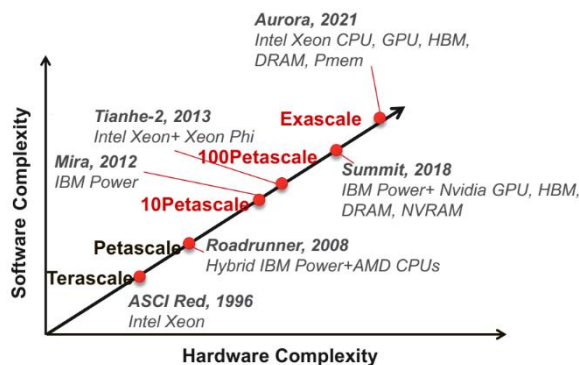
Aurora, 2021
Intel Xeon CPU, GPU, HBM, DRAM, Pmem

Tianhe-2, 2013
Intel Xeon+ Xeon Phi

Exascale

100Petascale

Mira, 2012
IBM Power

Summit, 2018
IBM Power+ Nvidia GPU, HBM, DRAM, NVRAM

10Petascale

Petascale

Roadrunner, 2008
Hybrid IBM Power+AMD CPUs

Terascale

ASCI Red, 1996
Intel Xeon

Software Complexity

Hardware Complexity